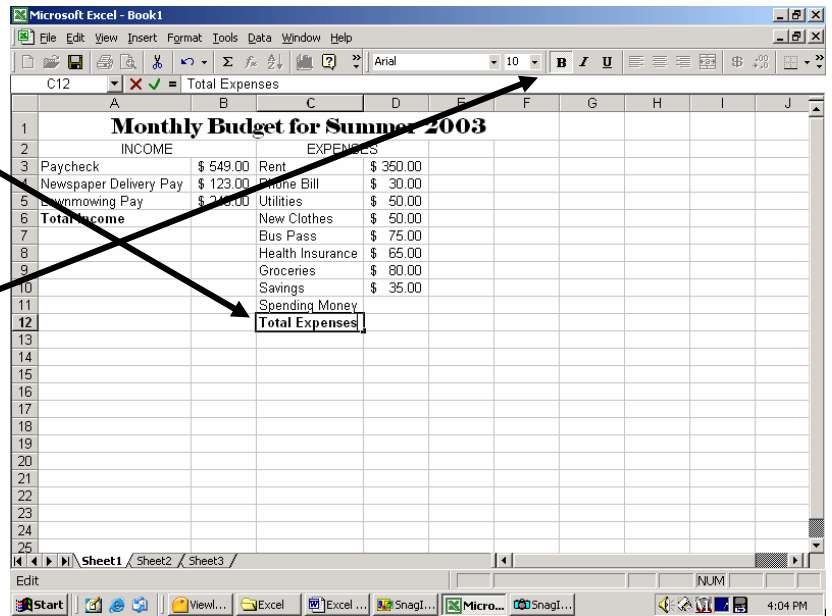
Microsoft Excel - Book1

File Edit View Insert Format Tools Data Window Help

Arial 10 B I U

C12 = Total Expenses

| | A | B | C | D | E | F | G | H | I | J |
|---|---|---|---|---|---|---|---|---|---|---|
| 1 | Monthly Budget for Summer 2003 | | | | | | | | | |
| 2 | INCOME | | EXPENSES | | | | | | | |
| 3 | Paycheck | $ 549.00 | Rent | $ 350.00 | | | | | | |
| 4 | Newspaper Delivery Pay | $ 123.00 | Phone Bill | $ 30.00 | | | | | | |
| 5 | Lawnmowing Pay | $ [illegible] | Utilities | $ 50.00 | | | | | | |
| 6 | Total Income | | New Clothes | $ 50.00 | | | | | | |
| 7 | | | Bus Pass | $ 75.00 | | | | | | |
| 8 | | | Health Insurance | $ 65.00 | | | | | | |
| 9 | | | Groceries | $ 80.00 | | | | | | |
| 10 | | | Savings | $ 35.00 | | | | | | |
| 11 | | | Spending Money | | | | | | | |
| 12 | | | Total Expenses | | | | | | | |
| 13 | | | | | | | | | | |
| 14 | | | | | | | | | | |
| 15 | | | | | | | | | | |
| 16 | | | | | | | | | | |
| 17 | | | | | | | | | | |
| 18 | | | | | | | | | | |
| 19 | | | | | | | | | | |
| 20 | | | | | | | | | | |
| 21 | | | | | | | | | | |
| 22 | | | | | | | | | | |
| 23 | | | | | | | | | | |
| 24 | | | | | | | | | | |
| 25 | | | | | | | | | | |

Sheet1 Sheet2 Sheet3

Edit NUM

Start ViewI... Excel Excel ... SnagI... Micro... SnagI... 4:04 PM